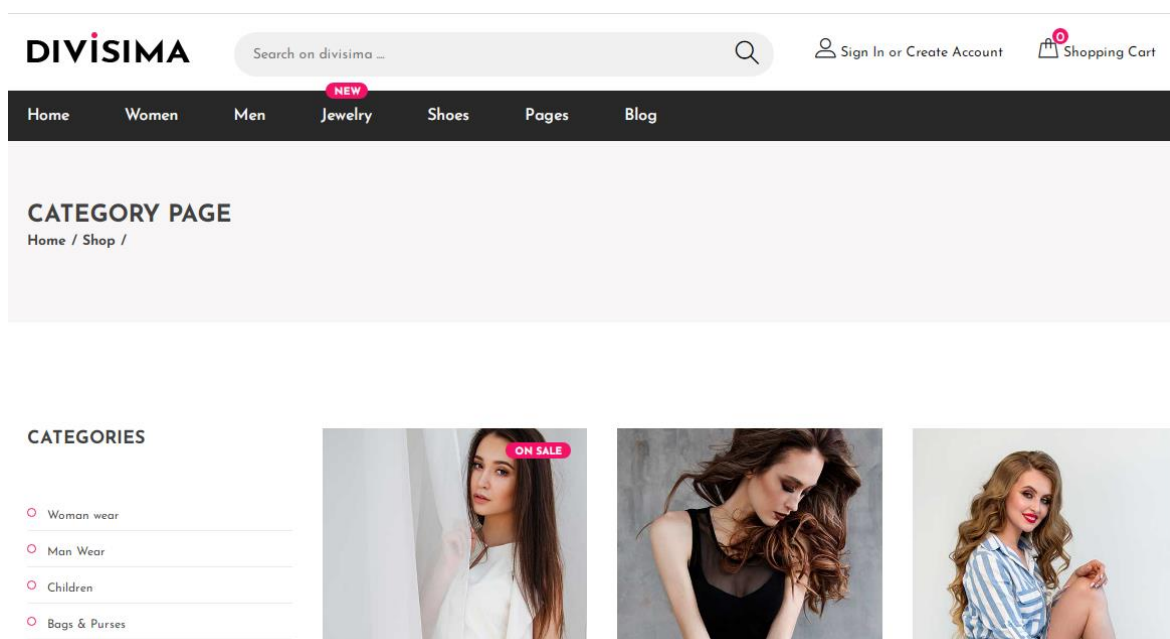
DIVISIMA

Search on divisima ...

Sign In or Create Account

0 Shopping Cart

Home Women Men NEW Jewelry Shoes Pages Blog

CATEGORY PAGE

Home / Shop /

CATEGORIES

Woman wear

Man Wear

Children

Bags & Purses

ON SALE